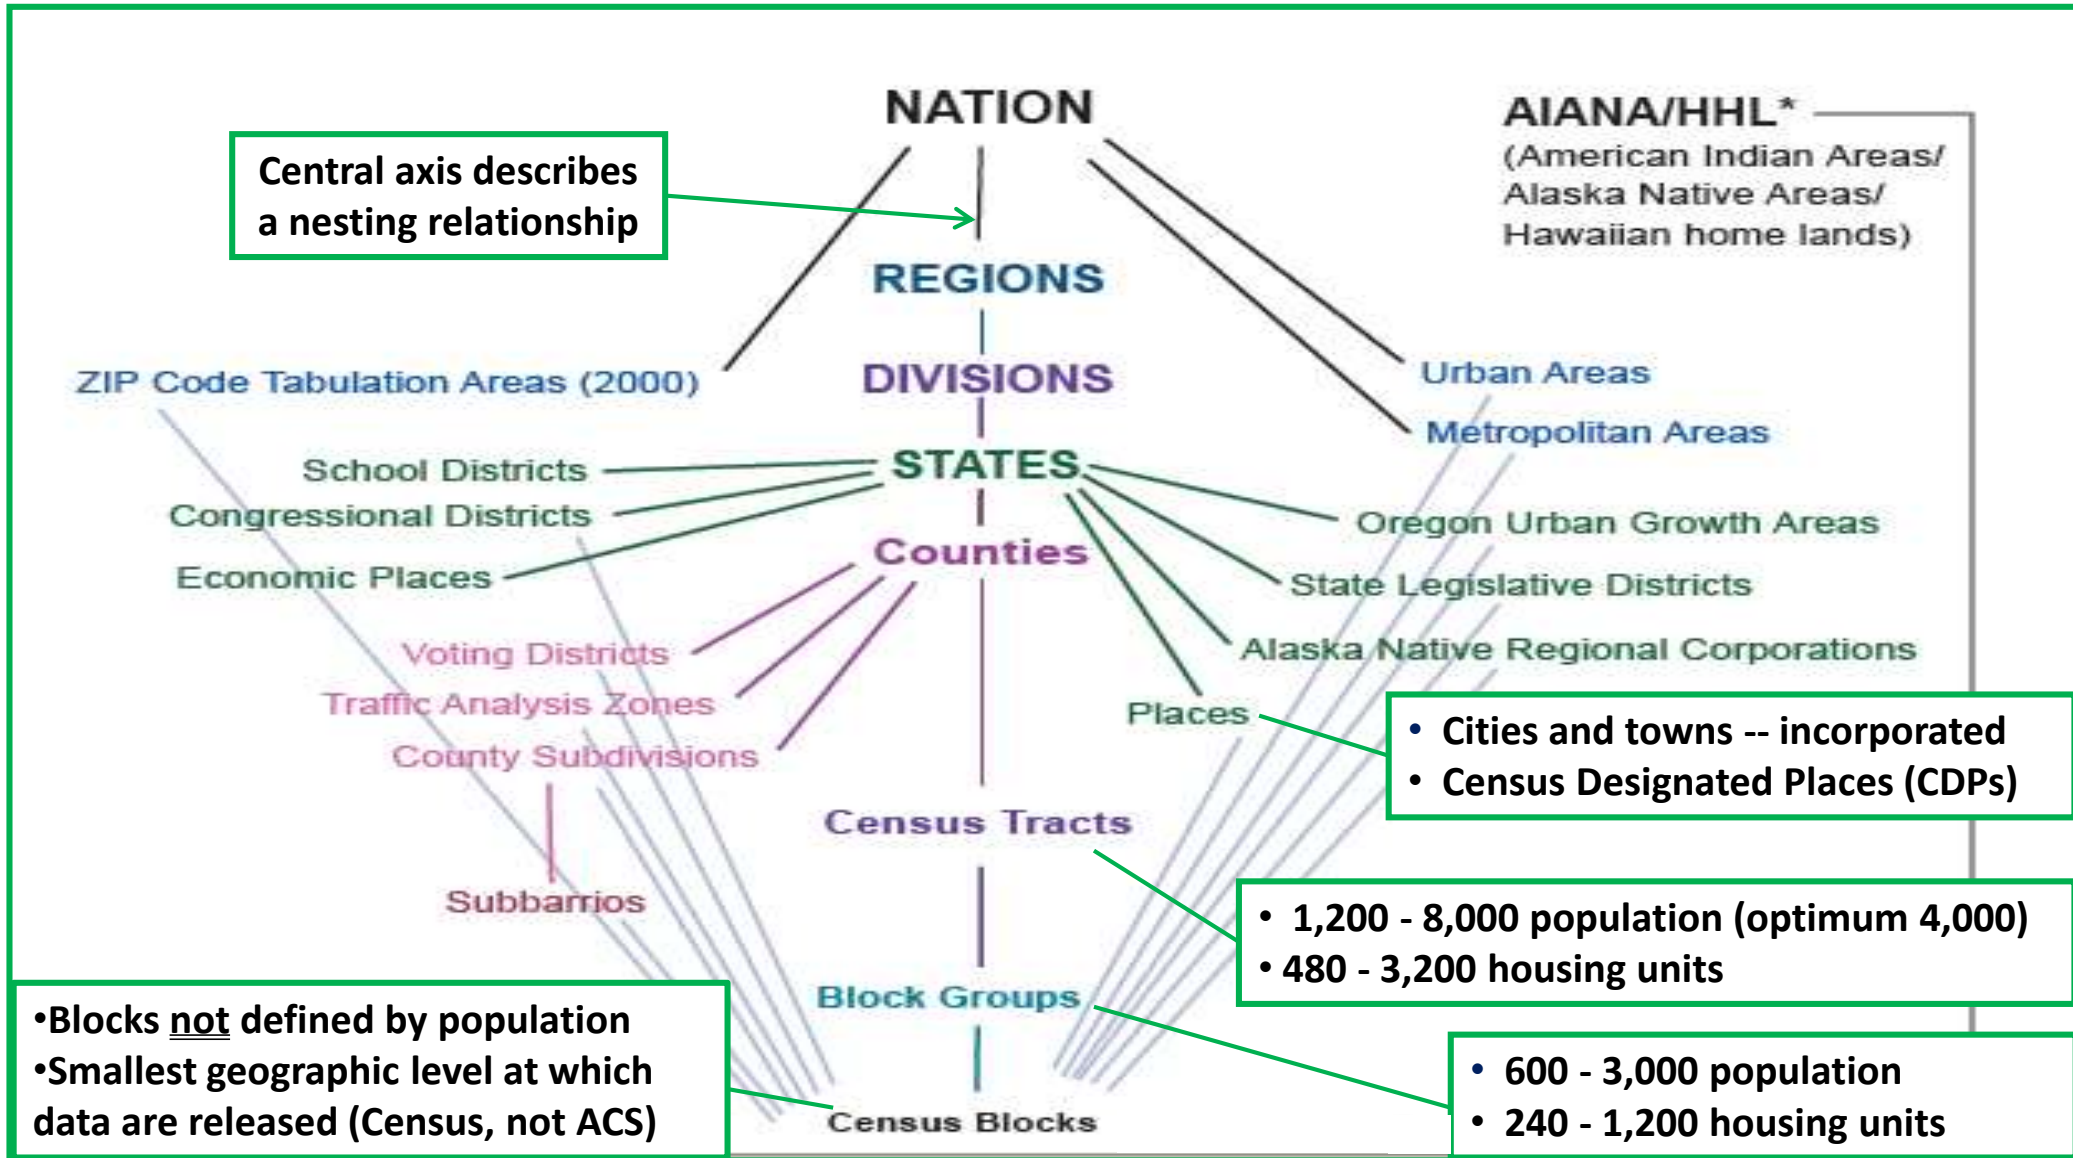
NATION

AIANA/HHL*
(American Indian Areas/ Alaska Native Areas/ Hawaiian home lands)

Central axis describes a nesting relationship

REGIONS

DIVISIONS

ZIP Code Tabulation Areas (2000)

Urban Areas

Metropolitan Areas

STATES

School Districts

Congressional Districts

Economic Places

Counties

Oregon Urban Growth Areas

State Legislative Districts

Alaska Native Regional Corporations

Voting Districts

Traffic Analysis Zones

County Subdivisions

Places

• Cities and towns -- incorporated
• Census Designated Places (CDPs)

Census Tracts

Subbarrios

• 1,200 - 8,000 population (optimum 4,000)
• 480 - 3,200 housing units

Block Groups

•Blocks not defined by population
•Smallest geographic level at which data are released (Census, not ACS)

• 600 - 3,000 population
• 240 - 1,200 housing units

Census Blocks